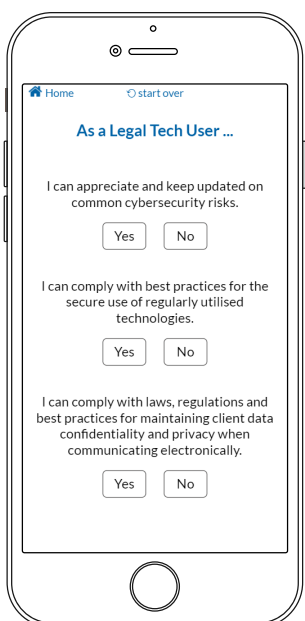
Home
start over

As a Legal Tech User ...

I can appreciate and keep updated on common cybersecurity risks.

Yes No

I can comply with best practices for the secure use of regularly utilised technologies.

Yes No

I can comply with laws, regulations and best practices for maintaining client data confidentiality and privacy when communicating electronically.

Yes No